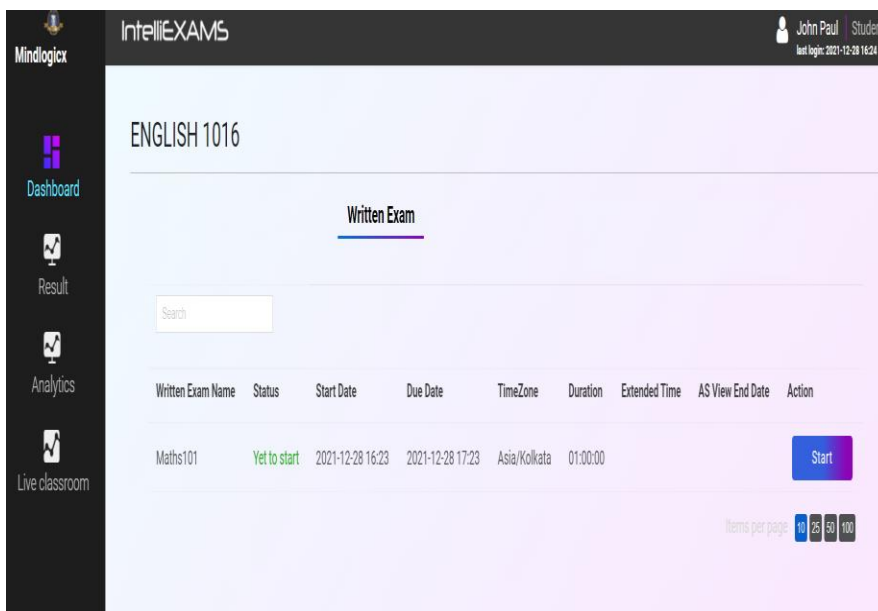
Mindlogicx

IntelliEXAMS

John Paul | Studer
last login: 2021-12-28 16:24

Dashboard

Result

Analytics

Live classroom

ENGLISH 1016

Written Exam

Search

| Written Exam Name | Status | Start Date | Due Date | TimeZone | Duration | Extended Time | AS View End Date | Action |
|---|---|---|---|---|---|---|---|---|
| Maths101 | Yet to start | 2021-12-28 16:23 | 2021-12-28 17:23 | Asia/Kolkata | 01:00:00 | | | Start |

Items per page 10 25 50 100